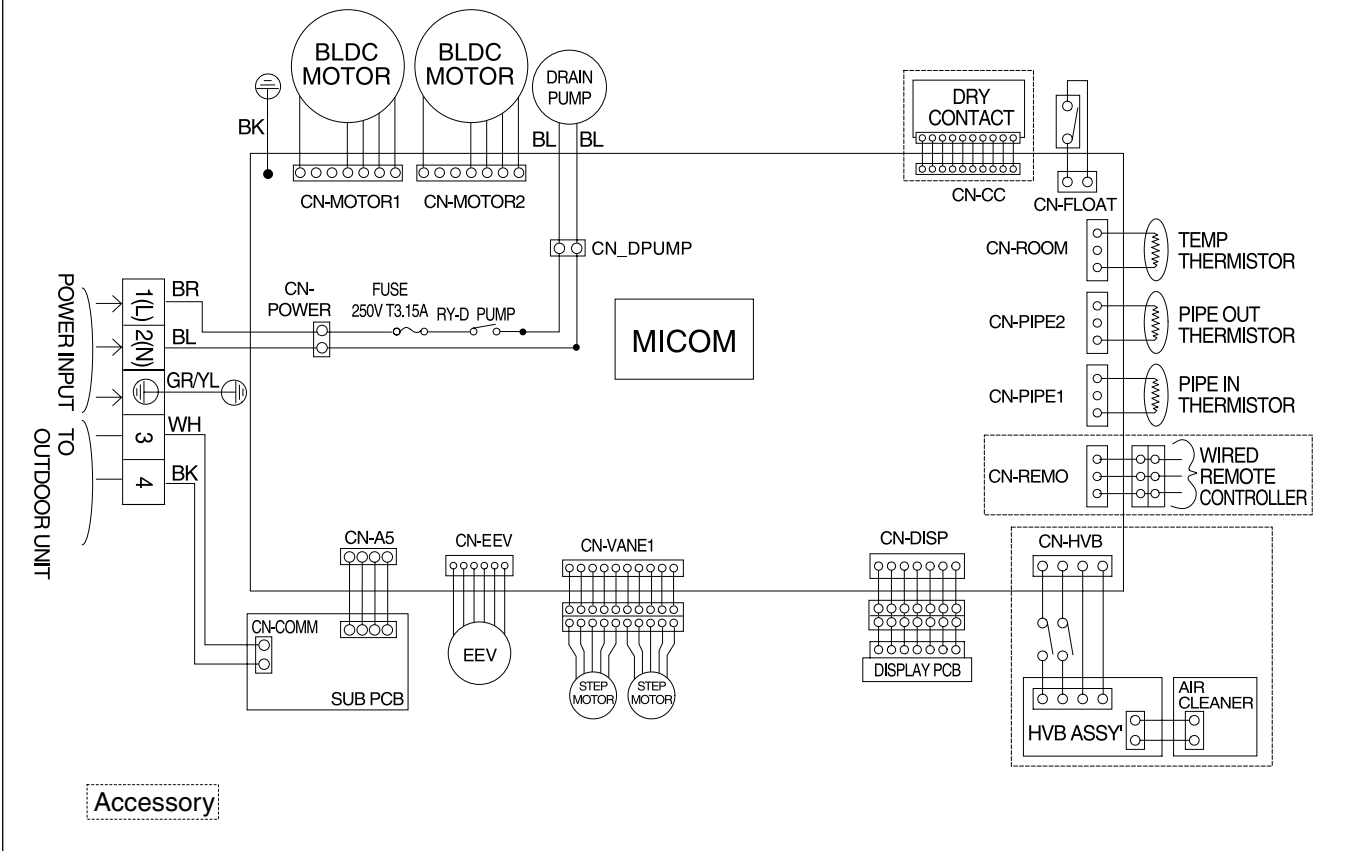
BLDC MOTOR
BLDC MOTOR
DRAIN PUMP
BK
BL BL
CN-MOTOR1 CN-MOTOR2
DRY CONTACT
CN-CC
CN-FLOAT
CN_DPUMP
CN-ROOM
TEMP THERMISTOR
POWER INPUT
1(L)
2(N)
BR
BL
GR/YL
CN-POWER
FUSE 250V T3.15A
RY-D PUMP
MICOM
CN-PIPE2
PIPE OUT THERMISTOR
CN-PIPE1
PIPE IN THERMISTOR
TO OUTDOOR UNIT
3
4
WH
BK
CN-REMO
WIRED REMOTE CONTROLLER
CN-A5
CN-EEV
CN-VANE1
CN-DISP
CN-HVB
CN-COMM
SUB PCB
EEV
STEP MOTOR
STEP MOTOR
DISPLAY PCB
HVB ASSY'
AIR CLEANER
Accessory